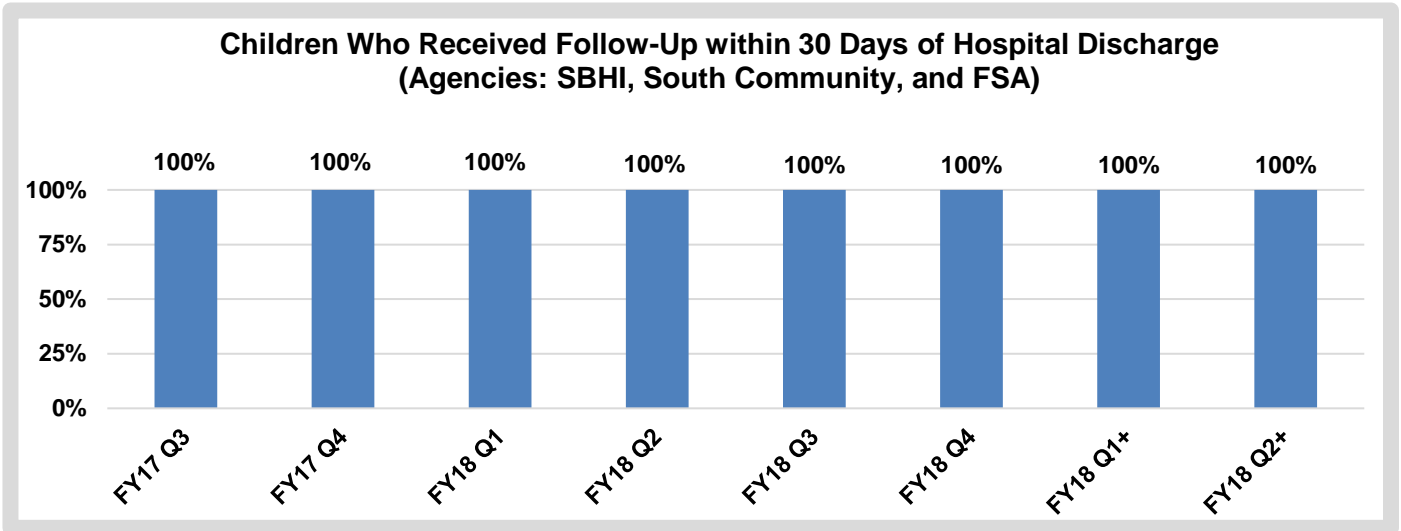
Children Who Received Follow-Up within 30 Days of Hospital Discharge
(Agencies: SBHI, South Community, and FSA)

100%
75%
50%
25%
0%

100%
100%
100%
100%
100%
100%
100%
100%

FY17 Q3
FY17 Q4
FY18 Q1
FY18 Q2
FY18 Q3
FY18 Q4
FY18 Q1+
FY18 Q2+